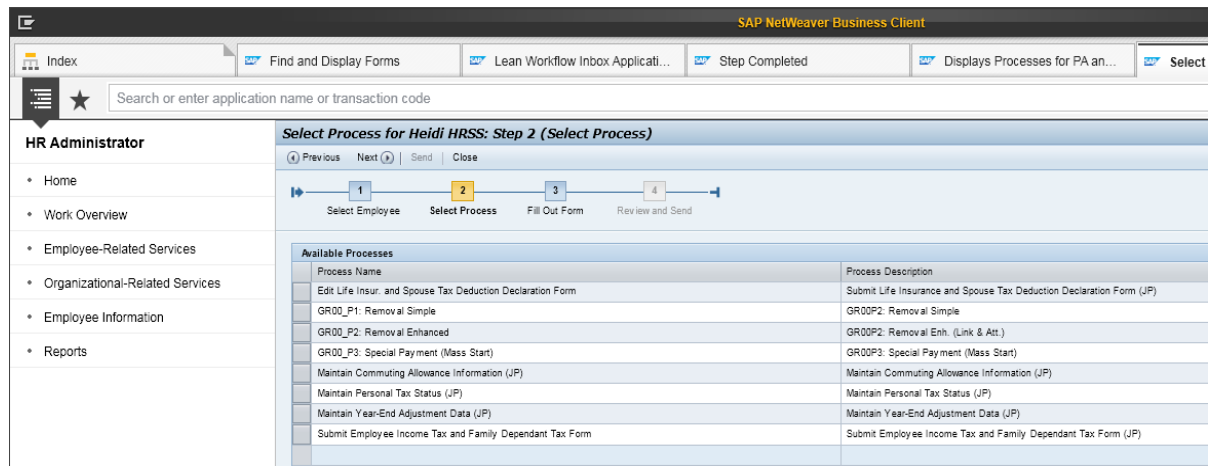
SAP NetWeaver Business Client

Index | Find and Display Forms | Lean Workflow Inbox Applicati... | Step Completed | Displays Processes for PA an... | Select

Search or enter application name or transaction code

HR Administrator

- Home
- Work Overview
- Employee-Related Services
- Organizational-Related Services
- Employee Information
- Reports

Select Process for Heidi HRSS: Step 2 (Select Process)

Previous | Next | Send | Close

1 Select Employee
2 Select Process
3 Fill Out Form
4 Review and Send

Available Processes

| Process Name | Process Description |
|---|---|
| Edit Life Insur. and Spouse Tax Deduction Declaration Form | Submit Life Insurance and Spouse Tax Deduction Declaration Form (JP) |
| GR00_P1: Removal Simple | GR00P2: Removal Simple |
| GR00_P2: Removal Enhanced | GR00P2: Removal Enh. (Link & Att.) |
| GR00_P3: Special Payment (Mass Start) | GR00P3: Special Payment (Mass Start) |
| Maintain Commuting Allowance Information (JP) | Maintain Commuting Allowance Information (JP) |
| Maintain Personal Tax Status (JP) | Maintain Personal Tax Status (JP) |
| Maintain Year-End Adjustment Data (JP) | Maintain Year-End Adjustment Data (JP) |
| Submit Employee Income Tax and Family Dependant Tax Form | Submit Employee Income Tax and Family Dependant Tax Form (JP) |